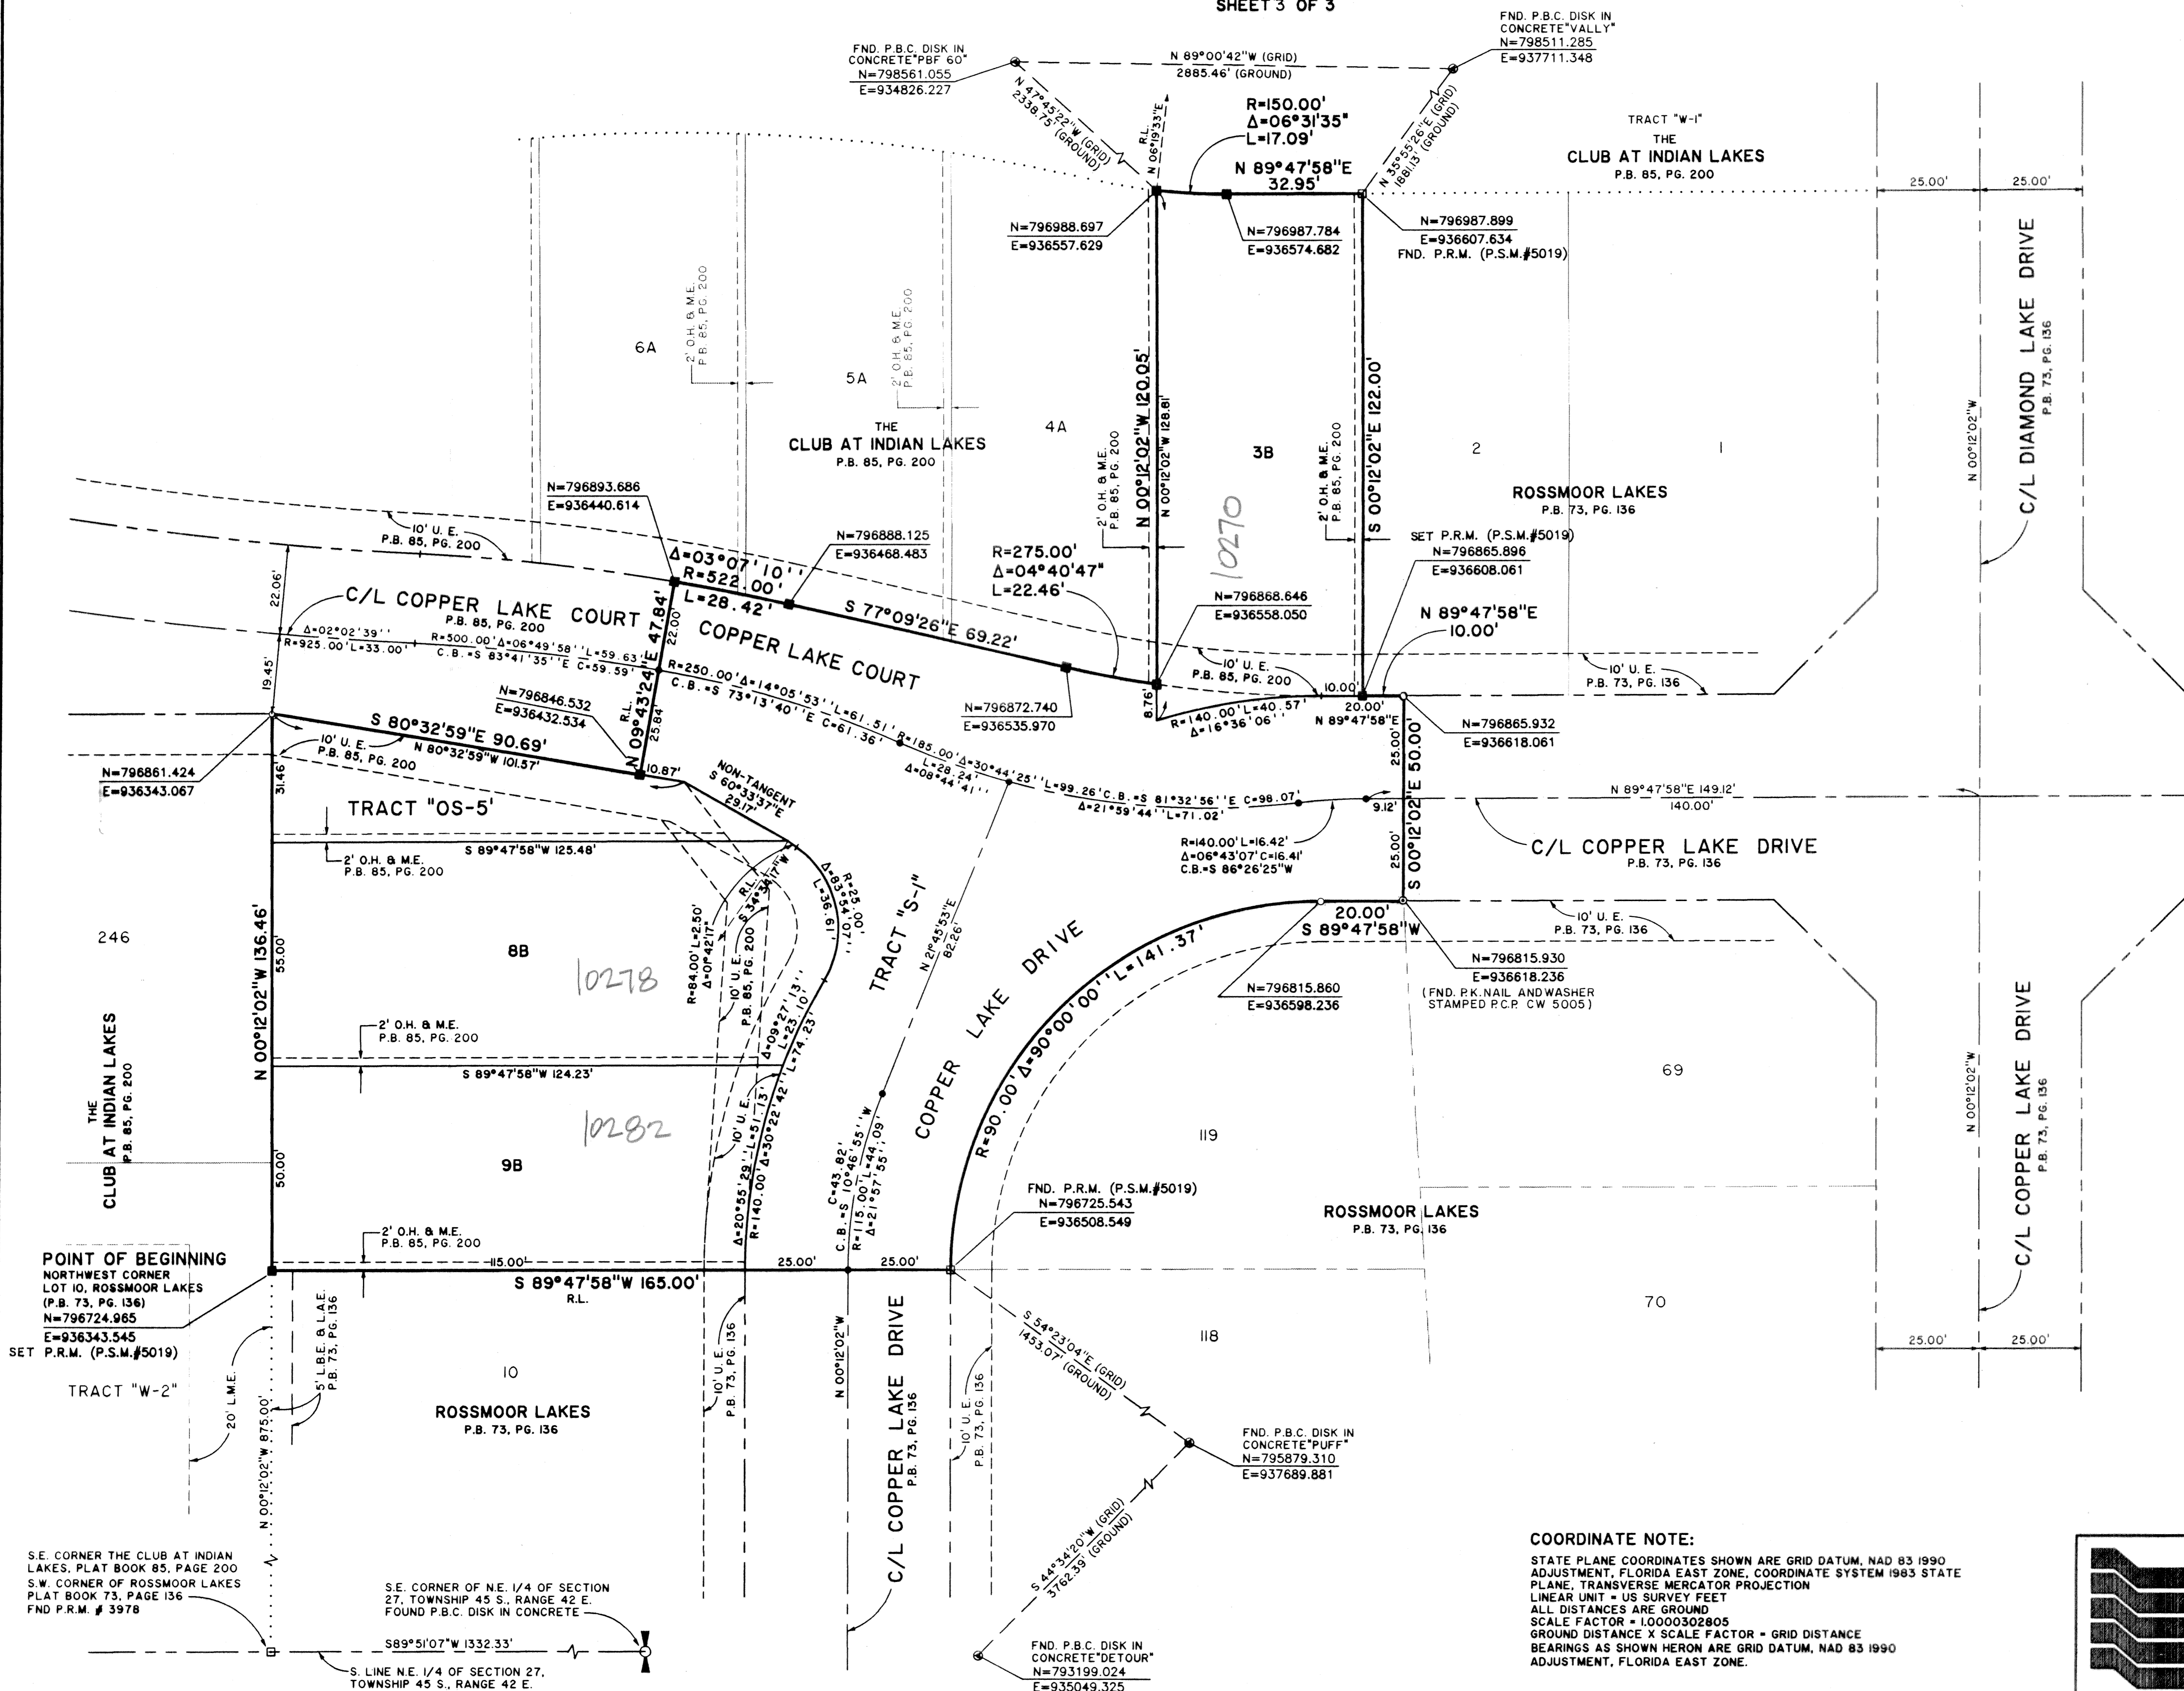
SHEET 3 OF 3

FND. P.B.C. DISK IN CONCRETE "PBF 60"
N=798561.055
E=934826.227

N 89°00'42"W (GRID)
2885.46' (GROUND)

FND. P.B.C. DISK IN CONCRETE "VALLY"
N=798511.285
E=937711.348

N 47°45'22"W (GRID)
2338.75' (GROUND)

R.L.
N 06°19'33"E

R=150.00'
Δ=06°31'35"
L=17.09'

N 89°47'58"E
32.95'

N 35°55'26"E (GRID)
1881.13' (GROUND)

TRACT "W-1"
THE
CLUB AT INDIAN LAKES
P.B. 85, PG. 200

25.00'
25.00'

N=796988.697
E=936557.629

N=796987.784
E=936574.682

N=796987.899
E=936607.634
FND. P.R.M. (P.S.M.#5019)

C/L DIAMOND LAKE DRIVE
P.B. 73, PG. 136

2' O.H. & M.E.
P.B. 85, PG. 200

2' O.H. & M.E.
P.B. 85, PG. 200

6A
5A
4A

THE
CLUB AT INDIAN LAKES
P.B. 85, PG. 200

N 00°12'02"W 120.05'
N 00°12'02"W 128.81'

2' O.H. & M.E.
P.B. 85, PG. 200

3B

2' O.H. & M.E.
P.B. 85, PG. 200

S 00°12'02"E 122.00'

2
1

N 00°12'02"W

ROSSMOOR LAKES
P.B. 73, PG. 136

10270

N=796893.686
E=936440.614

10' U. E.
P.B. 85, PG. 200

N=796888.125
E=936468.483

R=275.00'
Δ=04°40'47"
L=22.46'

SET P.R.M. (P.S.M.#5019)
N=796865.896
E=936608.061

22.06'

Δ=03°07'10"
R=522.00'
L=28.42'

S 77°09'26"E 69.22'

N=796868.646
E=936558.050

N 89°47'58"E
10.00'

C/L COPPER LAKE COURT
P.B. 85, PG. 200

22.00'
E 47.84'

COPPER LAKE COURT

Δ=02°02'39''
R=925.00' L=33.00'

R=500.00' Δ=06°49'58'' L=59.63'
C.B.=S 83°41'35''E C=59.59'

R=250.00' Δ=14°05'53'' L=61.51'
C.B.=S 73°13'40''E C=61.36'

10' U. E.
P.B. 85, PG. 200

10' U. E.
P.B. 73, PG. 136

19.45'

N=796846.532
E=936432.534

R.L.
N 09°43'24
25.84

N=796872.740
E=936535.970

8.76'

R=140.00' L=40.57'
Δ=16°36'06''

10.00'
20.00'
N 89°47'58"E

N=796865.932
E=936618.061

S 80°32'59"E 90.69'
N 80°32'59"W 101.57'

10' U. E.
P.B. 85, PG. 200

N=796861.424
E=936343.067

31.46'

10.87'

NON-TANGENT
S 60°33'37"E
29.17'

R=185.00' Δ=30°44'25'' L=99.26' C.B.=S 81°32'56''E C=98.07'
L=28.24'
Δ=08°44'41''
Δ=21°59'44'' L=71.02'

25.00'
S 00°12'02"E 50.00'
9.12'
25.00'

N 89°47'58"E 149.12'
140.00'

TRACT "OS-5'

S 89°47'58"W 125.48'

2' O.H. & M.E.
P.B. 85, PG. 200

R=140.00' L=16.42'
Δ=06°43'07' C=16.41'
C.B.=S 86°26'25"W

C/L COPPER LAKE DRIVE
P.B. 73, PG. 136

R.L.
S 34°34'17"W

Δ=83°54'07''
R=25.00'
L=36.61'

N 21°45'53"E
82.26'

TRACT "S-1"

246

N 00°12'02"W 136.46'
55.00'

8B

10278

R=84.00' L=2.50'
Δ=01°42'17"

10' U. E.
P.B. 85, PG. 200

Δ=09°27'13''
L=23.10'
L=74.23'

COPPER LAKE DRIVE

20.00'
S 89°47'58"W

10' U. E.
P.B. 73, PG. 136

N=796815.930
E=936618.236
(FND. P.K. NAIL AND WASHER STAMPED P.C.P. CW 5005)

N=796815.860
E=936598.236

R=90.00' Δ=90°00'00'' L=141.37'

2' O.H. & M.E.
P.B. 85, PG. 200

S 89°47'58"W 124.23'

10282

10' U. E.

Δ=20°55'29'' L=51.13'
Δ=30°22'42''
R=140.00'

69

N 00°12'02"W

C/L COPPER LAKE DRIVE
P.B. 73, PG. 136

THE
CLUB AT INDIAN LAKES
P.B. 85, PG. 200

50.00'

9B

C=43.82'
C.B.=S 10°46'55''W
R=115.00' L=44.09'
Δ=21°57'55''

119

FND. P.R.M. (P.S.M.#5019)
N=796725.543
E=936508.549

ROSSMOOR LAKES
P.B. 73, PG. 136

POINT OF BEGINNING
NORTHWEST CORNER
LOT 10, ROSSMOOR LAKES
(P.B. 73, PG. 136)
N=796724.965
E=936343.545
SET P.R.M. (P.S.M.#5019)

2' O.H. & M.E.
P.B. 85, PG. 200

115.00'
25.00'
25.00'

S 89°47'58"W 165.00'
R.L.

70

118

S 54°23'04"E (GRID)
1453.07' (GROUND)

25.00'
25.00'

TRACT "W-2"

20' L.M.E.

N 00°12'02"W 875.00'

5' L.B.E. & L.A.E.
P.B. 73, PG. 136

10

ROSSMOOR LAKES
P.B. 73, PG. 136

10' U. E.
P.B. 73, PG. 136

N 00°12'02"W

C/L COPPER LAKE DRIVE
P.B. 73, PG. 136

10' U. E.
P.B. 73, PG. 136

FND. P.B.C. DISK IN CONCRETE "PUFF"
N=795879.310
E=937689.881

S 44°34'20"W (GRID)
3762.39' (GROUND)

COORDINATE NOTE:
STATE PLANE COORDINATES SHOWN ARE GRID DATUM, NAD 83 1990 ADJUSTMENT, FLORIDA EAST ZONE, COORDINATE SYSTEM 1983 STATE PLANE, TRANSVERSE MERCATOR PROJECTION
LINEAR UNIT = US SURVEY FEET
ALL DISTANCES ARE GROUND
SCALE FACTOR = 1.0000302805
GROUND DISTANCE X SCALE FACTOR = GRID DISTANCE
BEARINGS AS SHOWN HERON ARE GRID DATUM, NAD 83 1990 ADJUSTMENT, FLORIDA EAST ZONE.

S.E. CORNER THE CLUB AT INDIAN LAKES, PLAT BOOK 85, PAGE 200
S.W. CORNER OF ROSSMOOR LAKES PLAT BOOK 73, PAGE 136
FND P.R.M. # 3978

S.E. CORNER OF N.E. 1/4 OF SECTION 27, TOWNSHIP 45 S., RANGE 42 E.
FOUND P.B.C. DISK IN CONCRETE

S89°51'07"W 1332.33'

S. LINE N.E. 1/4 OF SECTION 27, TOWNSHIP 45 S., RANGE 42 E.

FND. P.B.C. DISK IN CONCRETE "DETOUR"
N=793199.024
E=935049.325